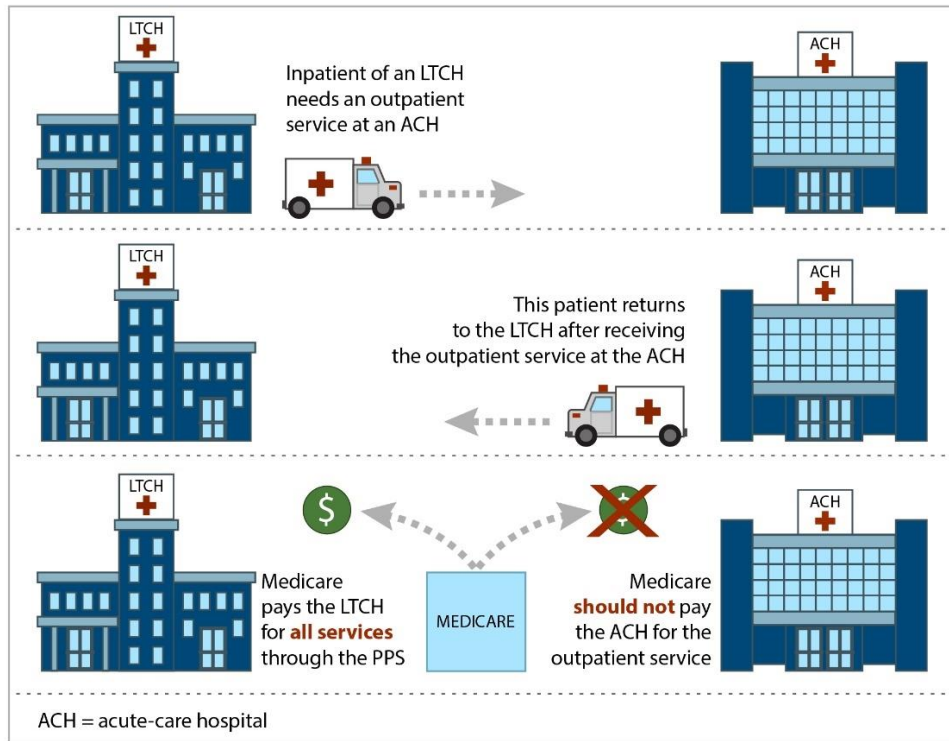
LTCH

Inpatient of an LTCH needs an outpatient service at an ACH

ACH

LTCH

This patient returns to the LTCH after receiving the outpatient service at the ACH

ACH

LTCH

$

$

Medicare pays the LTCH for all services through the PPS

MEDICARE

Medicare should not pay the ACH for the outpatient service

ACH

ACH = acute-care hospital